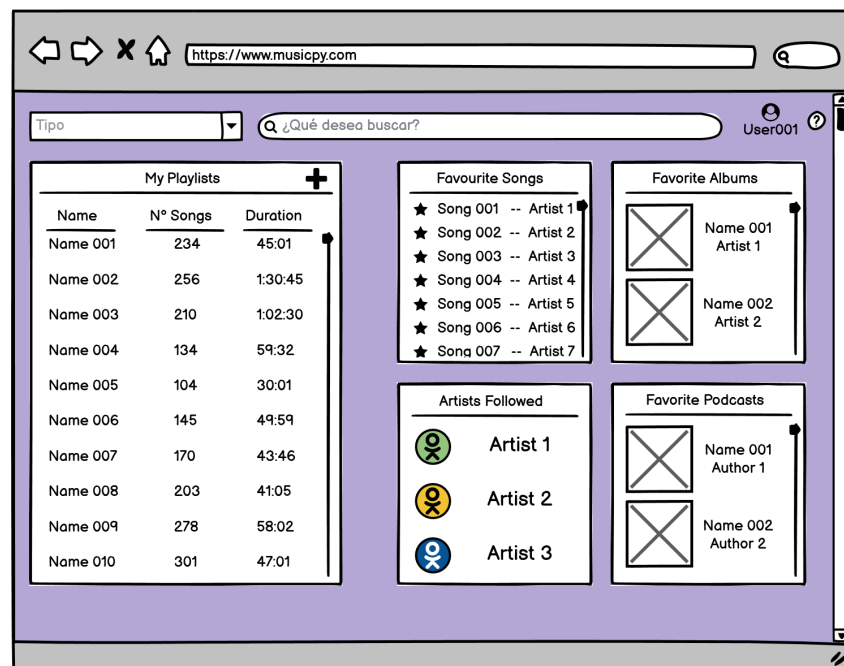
https://www.musicpy.com

Tipo

¿Qué desea buscar?

User001

?

My Playlists

+

| Name | Nº Songs | Duration |
|---|---|---|
| Name 001 | 234 | 45:01 |
| Name 002 | 256 | 1:30:45 |
| Name 003 | 210 | 1:02:30 |
| Name 004 | 134 | 59:32 |
| Name 005 | 104 | 30:01 |
| Name 006 | 145 | 49:59 |
| Name 007 | 170 | 43:46 |
| Name 008 | 203 | 41:05 |
| Name 009 | 278 | 58:02 |
| Name 010 | 301 | 47:01 |

Favourite Songs

Song 001 -- Artist 1
Song 002 -- Artist 2
Song 003 -- Artist 3
Song 004 -- Artist 4
Song 005 -- Artist 5
Song 006 -- Artist 6
Song 007 -- Artist 7

Favorite Albums

Name 001
Artist 1

Name 002
Artist 2

Artists Followed

Artist 1

Artist 2

Artist 3

Favorite Podcasts

Name 001
Author 1

Name 002
Author 2